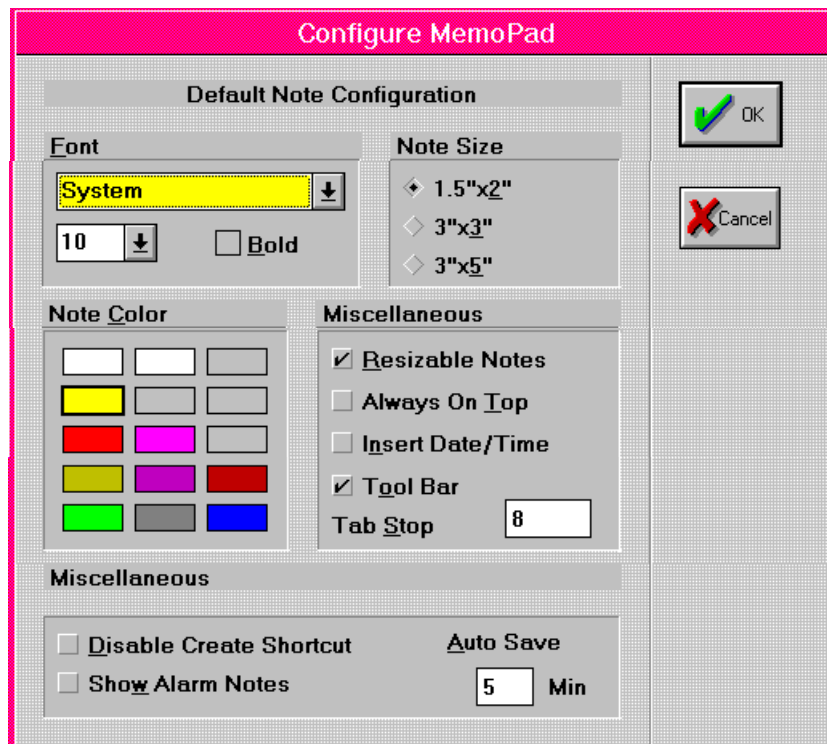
Configure MemoPad

Default Note Configuration

OK

Cancel

Font

System

10

Bold

Note Size

1.5"x2"

3"x3"

3"x5"

Note Color

Miscellaneous

✓ Resizable Notes

Always On Top

Insert Date/Time

✓ Tool Bar

Tab Stop 8

Miscellaneous

Disable Create Shortcut

Show Alarm Notes

Auto Save

5 Min